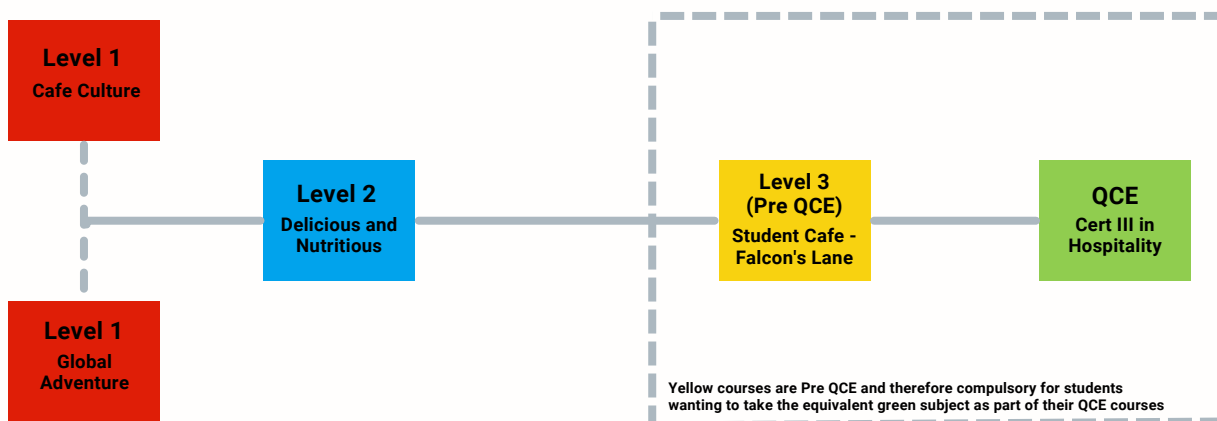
Level 1
Cafe Culture

Level 1
Global Adventure

Level 2
Delicious and Nutritious

Level 3
(Pre QCE)
Student Cafe - Falcon's Lane

QCE
Cert III in Hospitality

Yellow courses are Pre QCE and therefore compulsory for students wanting to take the equivalent green subject as part of their QCE courses